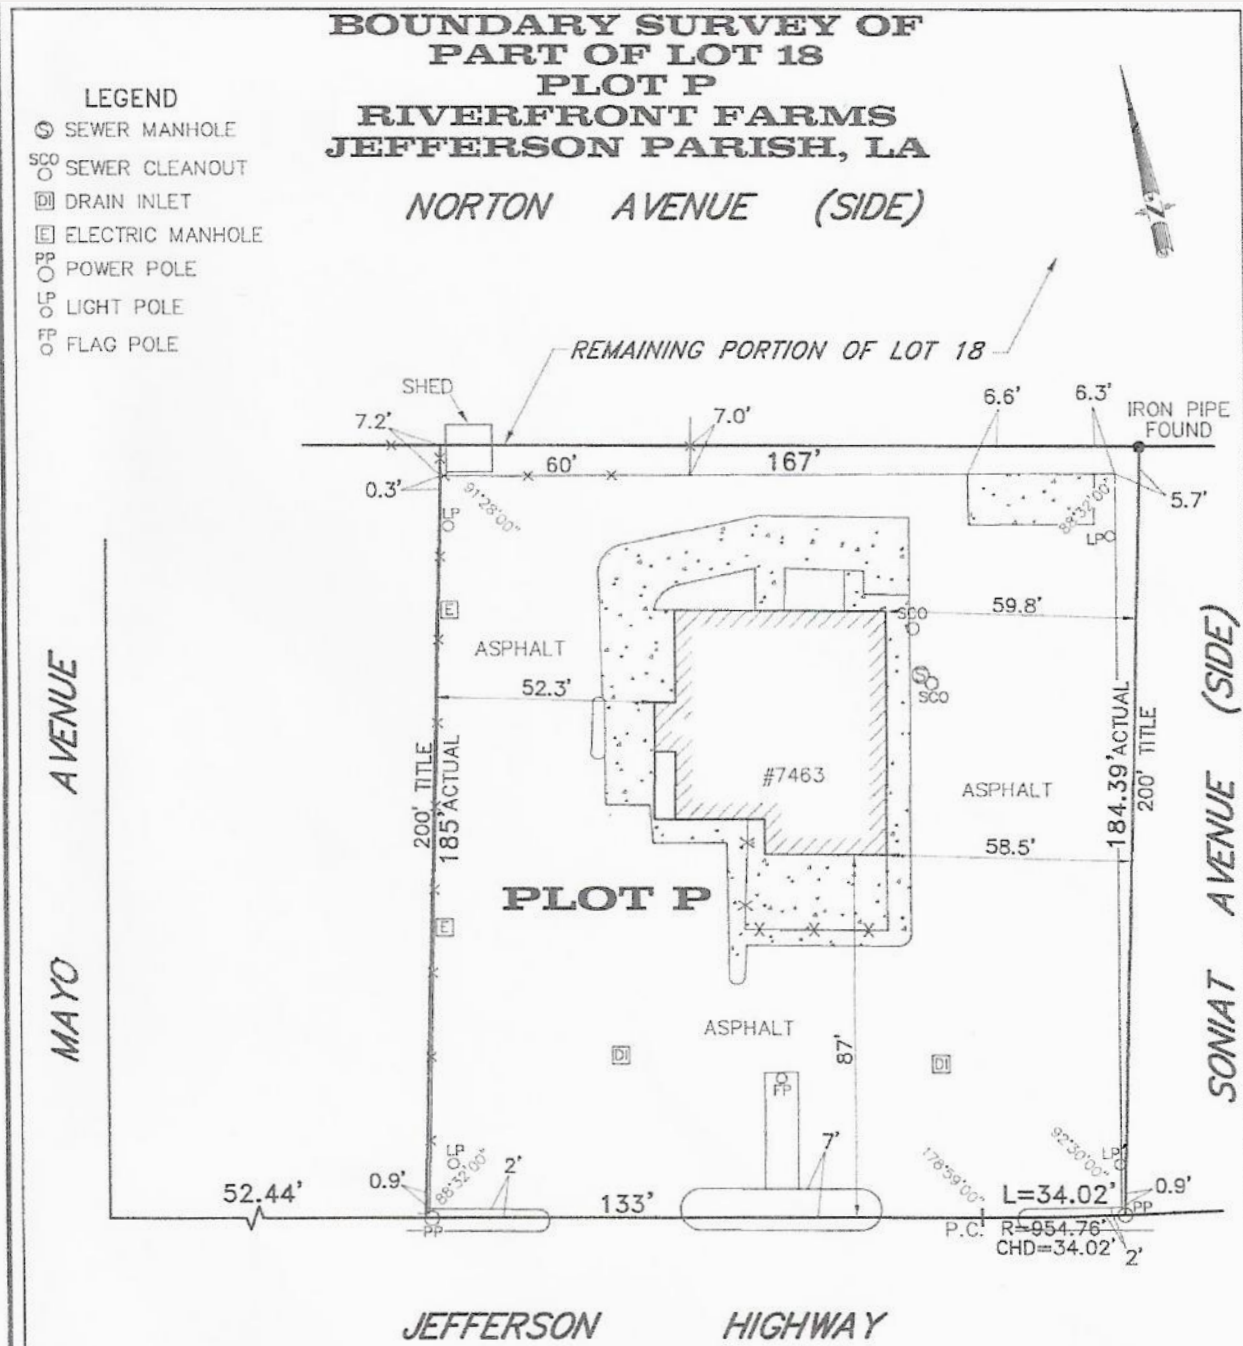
BOUNDARY SURVEY OF
PART OF LOT 18
PLOT P
RIVERFRONT FARMS
JEFFERSON PARISH, LA

LEGEND
S SEWER MANHOLE
SCO SEWER CLEANOUT
DI DRAIN INLET
E ELECTRIC MANHOLE
PP POWER POLE
LP LIGHT POLE
FP FLAG POLE

N

NORTON AVENUE (SIDE)

REMAINING PORTION OF LOT 18

SHED
7.2'
0.3'
60'
7.0'
167'
6.6'
6.3'
IRON PIPE FOUND
5.7'
91°28'00"
88°32'00"
LP
LP
E
E
SCO
SCO
59.8'
ASPHALT
52.3'
#7463
ASPHALT
58.5'
200' TITLE
185' ACTUAL
184.39' ACTUAL
200' TITLE
PLOT P
ASPHALT
DI
DI
87'
FP
7'
LP
88°32'00"
2'
0.9'
52.44'
133'
178°59'00"
92°30'00"
LP
L=34.02'
0.9'
PP
PP
P.C.
R=954.76'
CHD=34.02'
2'

MAYO AVENUE

SONIAT AVENUE (SIDE)

JEFFERSON HIGHWAY